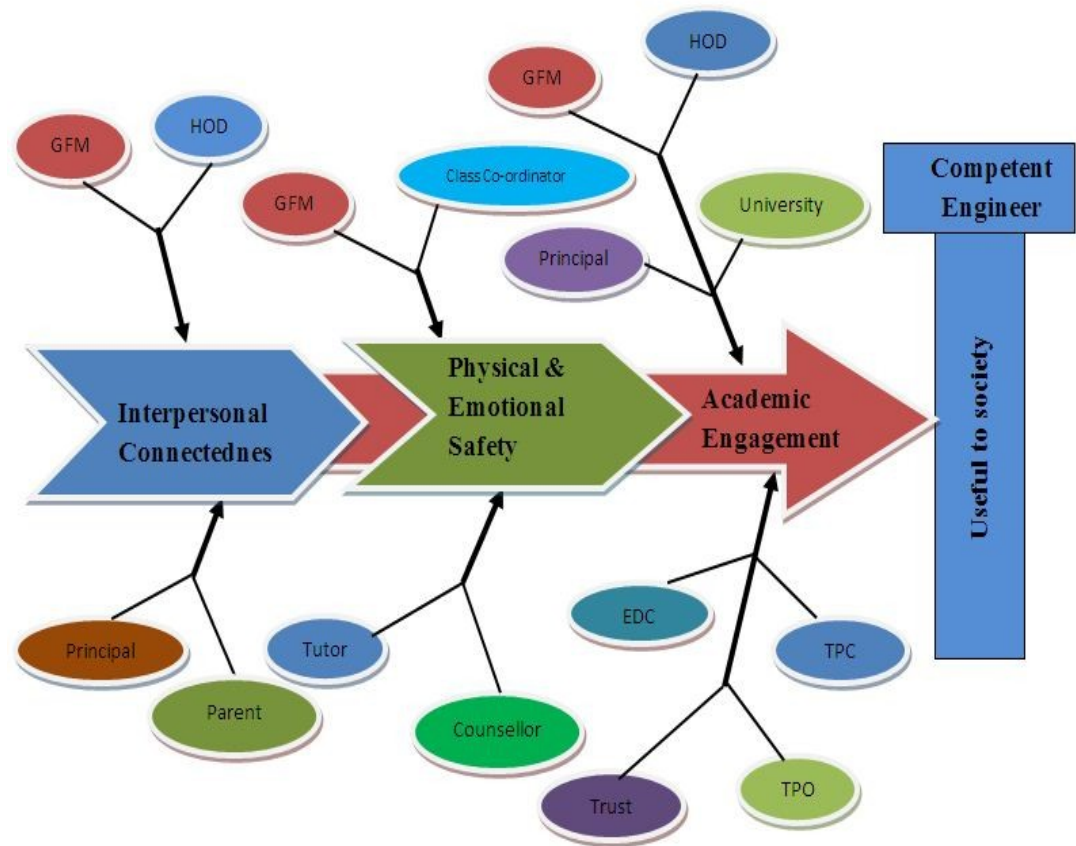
GFM

HOD

GFM

HOD

GFM

Class Co-ordinator

University

Principal

Competent Engineer

Useful to society

Interpersonal Connectednes

Physical & Emotional Safety

Academic Engagement

Principal

Parent

Tutor

Counsellor

EDC

TPC

Trust

TPO